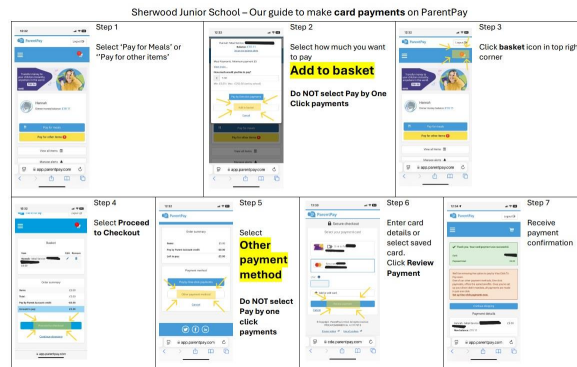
Sherwood Junior School – Our guide to make **card payments** on ParentPay

Step 1

Select 'Pay for Meals' or "Pay for other items'

Step 2

Select how much you want to pay

**Add to basket**

**Do NOT select Pay by One Click payments**

Step 3

Click **basket** icon in top righ corner

Step 4

Select **Proceed to Checkout**

Step 5

Select **Other payment method**

**Do NOT select Pay by one click payments**

Step 6

Enter card details or select saved card. Click **Review Payment**

Step 7

Receive payment confirmation

ParentPay

Pay for meals

Pay for other items

Add to basket

Proceed to checkout

Payment method

Secure checkout

Payment details

a app.parentpay.com